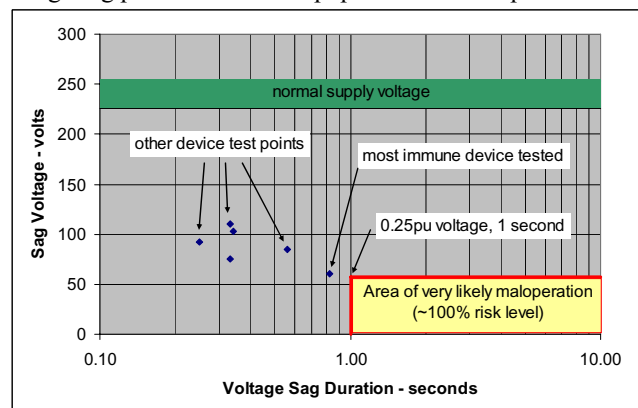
300
250
200
150
100
50
0
0.10
1.00
10.00

normal supply voltage

other device test points

most immune device tested

0.25pu voltage, 1 second

Area of very likely maloperation (~100% risk level)

Sag Voltage - volts

Voltage Sag Duration - seconds